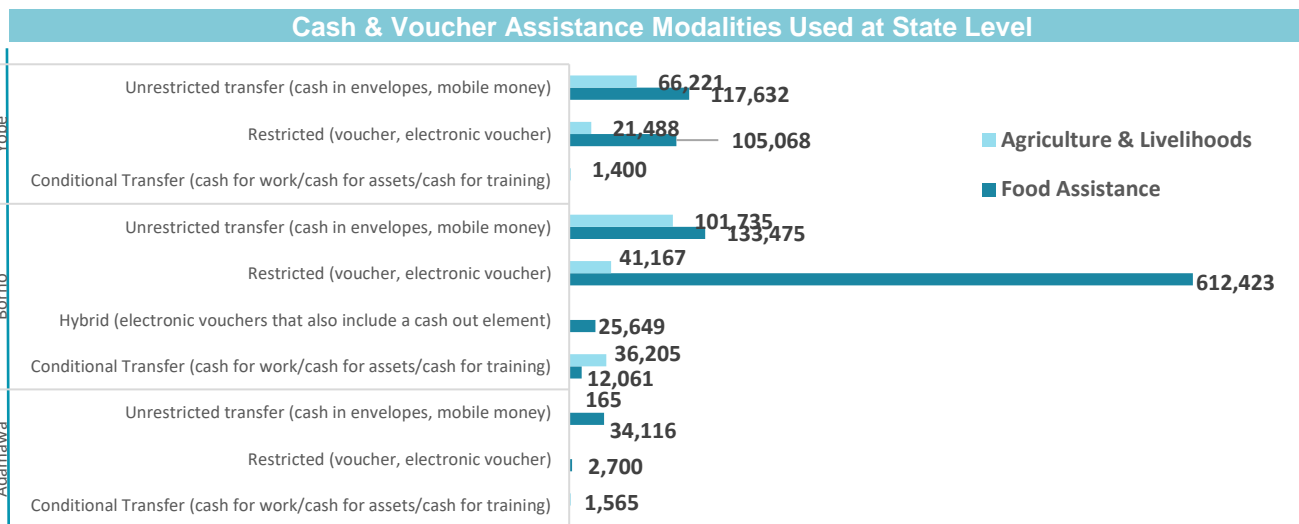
Cash & Voucher Assistance Modalities Used at State Level

Yobe

Unrestricted transfer (cash in envelopes, mobile money) 66,221 117,632

Restricted (voucher, electronic voucher) 21,488 105,068

Conditional Transfer (cash for work/cash for assets/cash for training) 1,400

Borno

Unrestricted transfer (cash in envelopes, mobile money) 101,735 133,475

Restricted (voucher, electronic voucher) 41,167 612,423

Hybrid (electronic vouchers that also include a cash out element) 25,649

Conditional Transfer (cash for work/cash for assets/cash for training) 36,205 12,061

Adamawa

Unrestricted transfer (cash in envelopes, mobile money) 165 34,116

Restricted (voucher, electronic voucher) 2,700

Conditional Transfer (cash for work/cash for assets/cash for training) 1,565

Agriculture & Livelihoods

Food Assistance